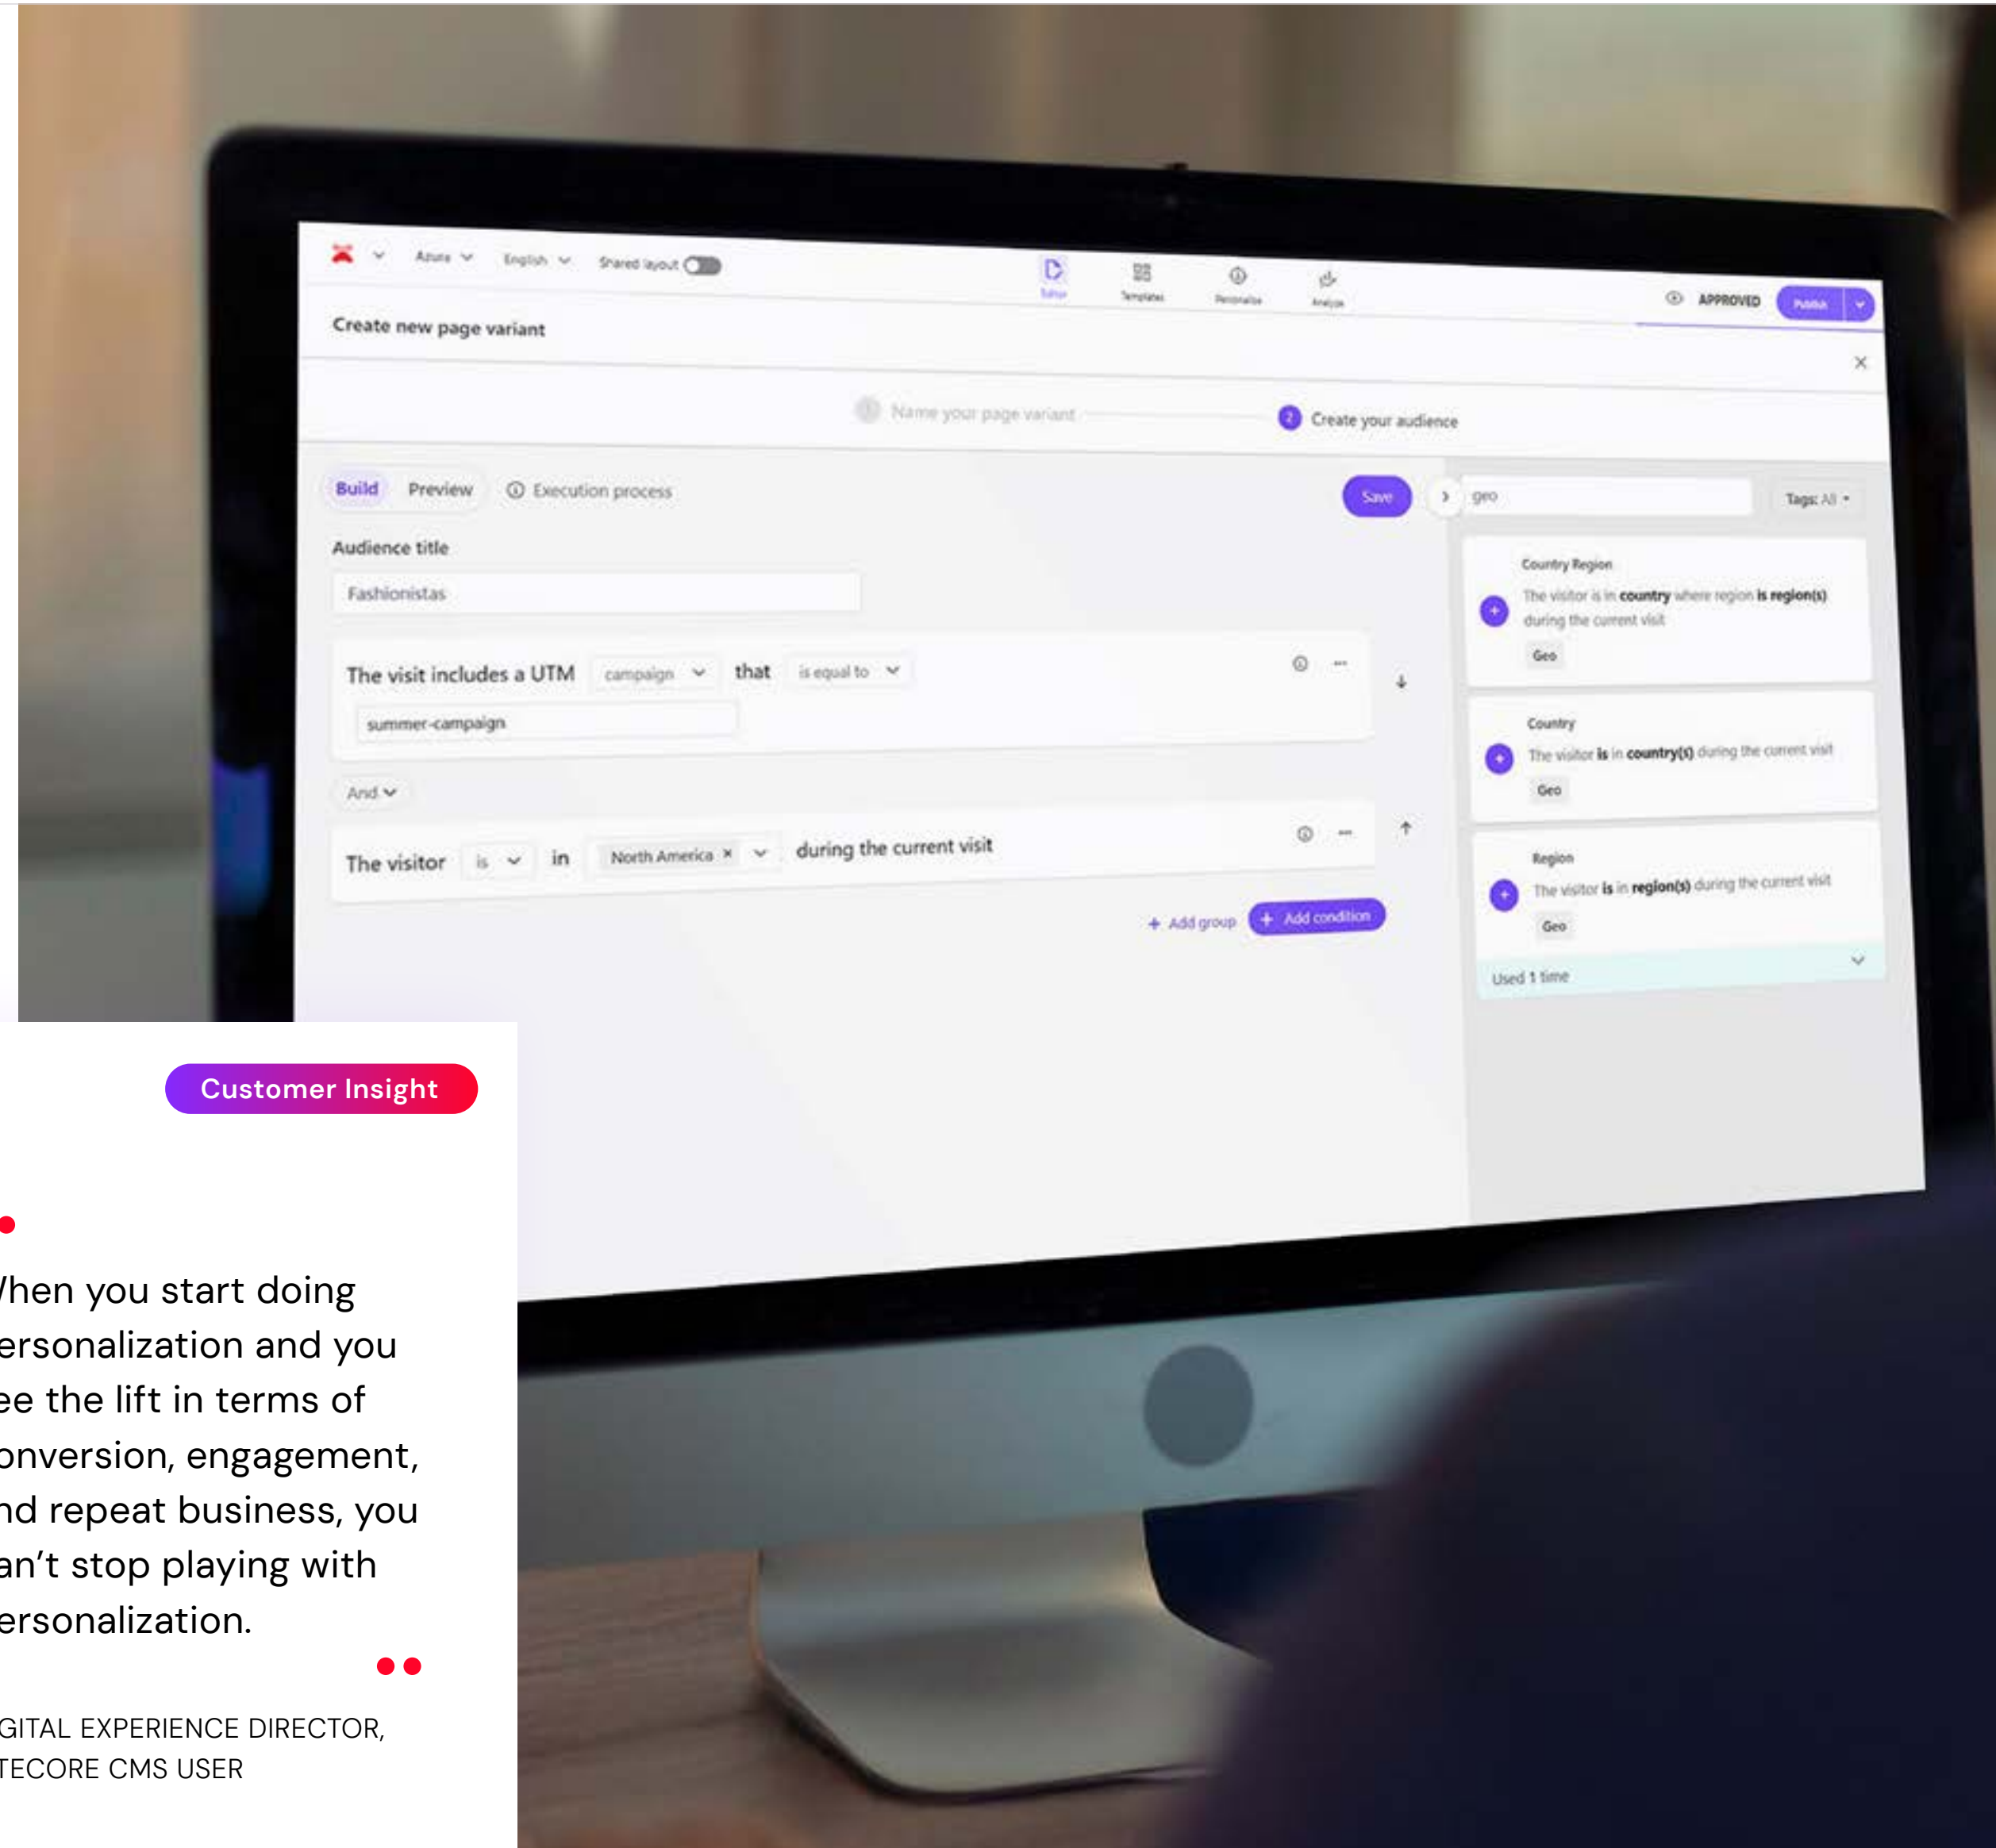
Azure English Shared layout

Editor Templates Personalize Analyze

APPROVED Publish

Create new page variant

Name your page variant

2 Create your audience

Build Preview Execution process

Save

geo

Tags: All

Audience title

Fashionistas

The visit includes a UTM campaign that is equal to

summer-campaign

And

The visitor is in North America × during the current visit

+ Add group + Add condition

Country Region
The visitor is in country where region is region(s) during the current visit
Geo

Country
The visitor is in country(s) during the current visit
Geo

Region
The visitor is in region(s) during the current visit
Geo

Used 1 time

Customer Insight

/hen you start doing ersonalization and you ee the lift in terms of onversion, engagement, nd repeat business, you an't stop playing with ersonalization.

GITAL EXPERIENCE DIRECTOR, TECORE CMS USER